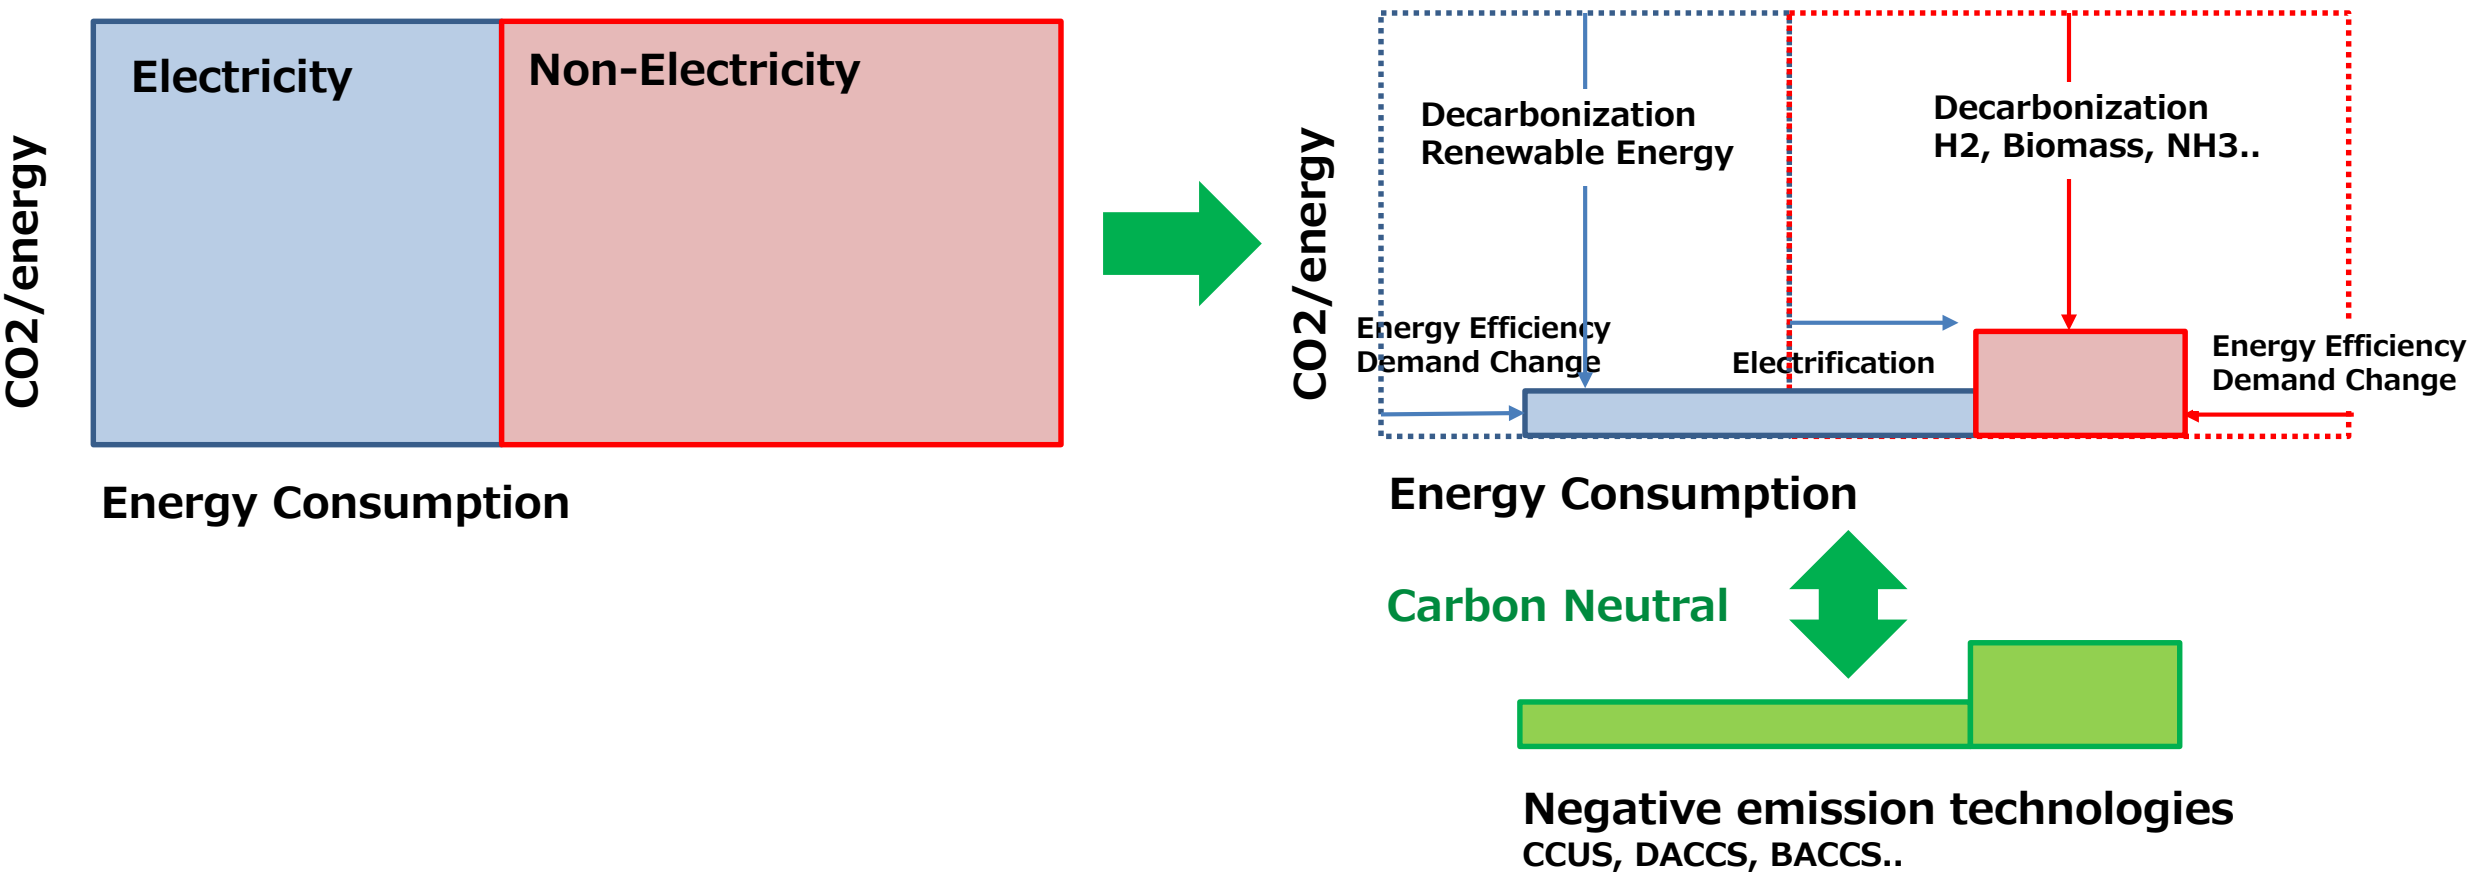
CO2/energy

Electricity

Non-Electricity

Energy Consumption

CO2/energy

Decarbonization
Renewable Energy

Decarbonization
H2, Biomass, NH3..

Energy Efficiency
Demand Change

Electrification

Energy Efficiency
Demand Change

Energy Consumption

Carbon Neutral

Negative emission technologies
CCUS, DACCS, BACCS..